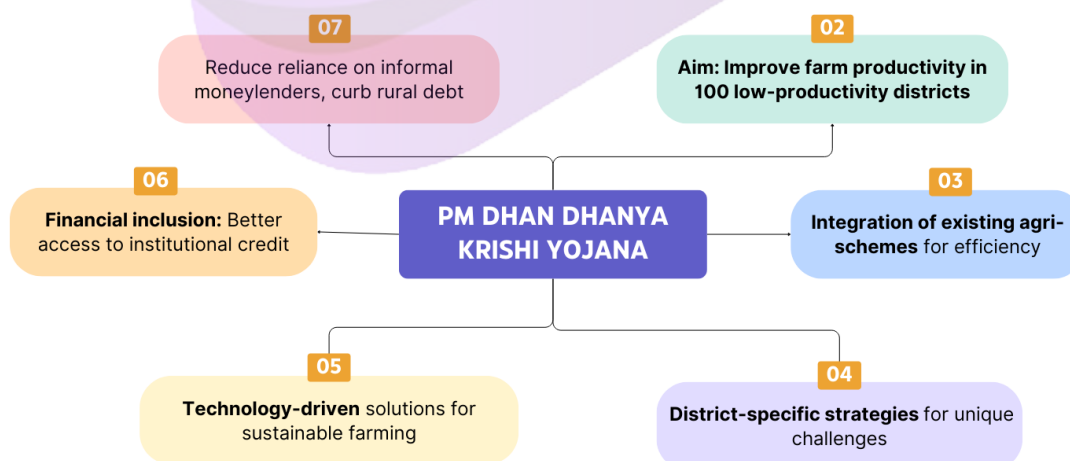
07

Reduce reliance on informal moneylenders, curb rural debt

02

Aim: Improve farm productivity in 100 low-productivity districts

06

Financial inclusion: Better access to institutional credit

PM DHAN DHANYA KRISHI YOJANA

03

Integration of existing agri-schemes for efficiency

05

Technology-driven solutions for sustainable farming

04

District-specific strategies for unique challenges